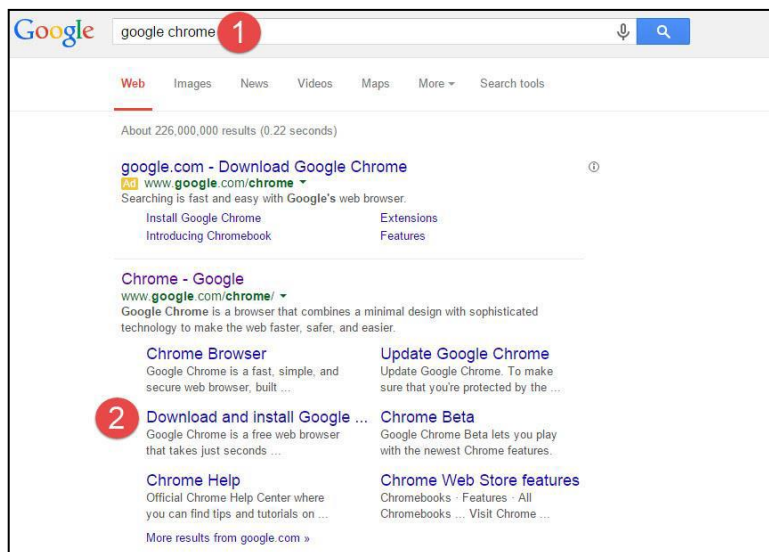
Google google chrome 1

Web Images News Videos Maps More ▾ Search tools

About 226,000,000 results (0.22 seconds)

google.com - Download Google Chrome
Ad www.google.com/chrome ▾
Searching is fast and easy with Google's web browser.
Install Google Chrome
Introducing Chromebook
Extensions
Features

Chrome - Google
www.google.com/chrome/ ▾
Google Chrome is a browser that combines a minimal design with sophisticated technology to make the web faster, safer, and easier.

Chrome Browser
Google Chrome is a fast, simple, and secure web browser, built ...

Update Google Chrome
Update Google Chrome. To make sure that you're protected by the ...

2 Download and install Google ...
Google Chrome is a free web browser that takes just seconds ...

Chrome Beta
Google Chrome Beta lets you play with the newest Chrome features.

Chrome Help
Official Chrome Help Center where you can find tips and tutorials on ...

Chrome Web Store features
Chromebooks · Features · All Chromebooks ... Visit Chrome ...

More results from google.com »